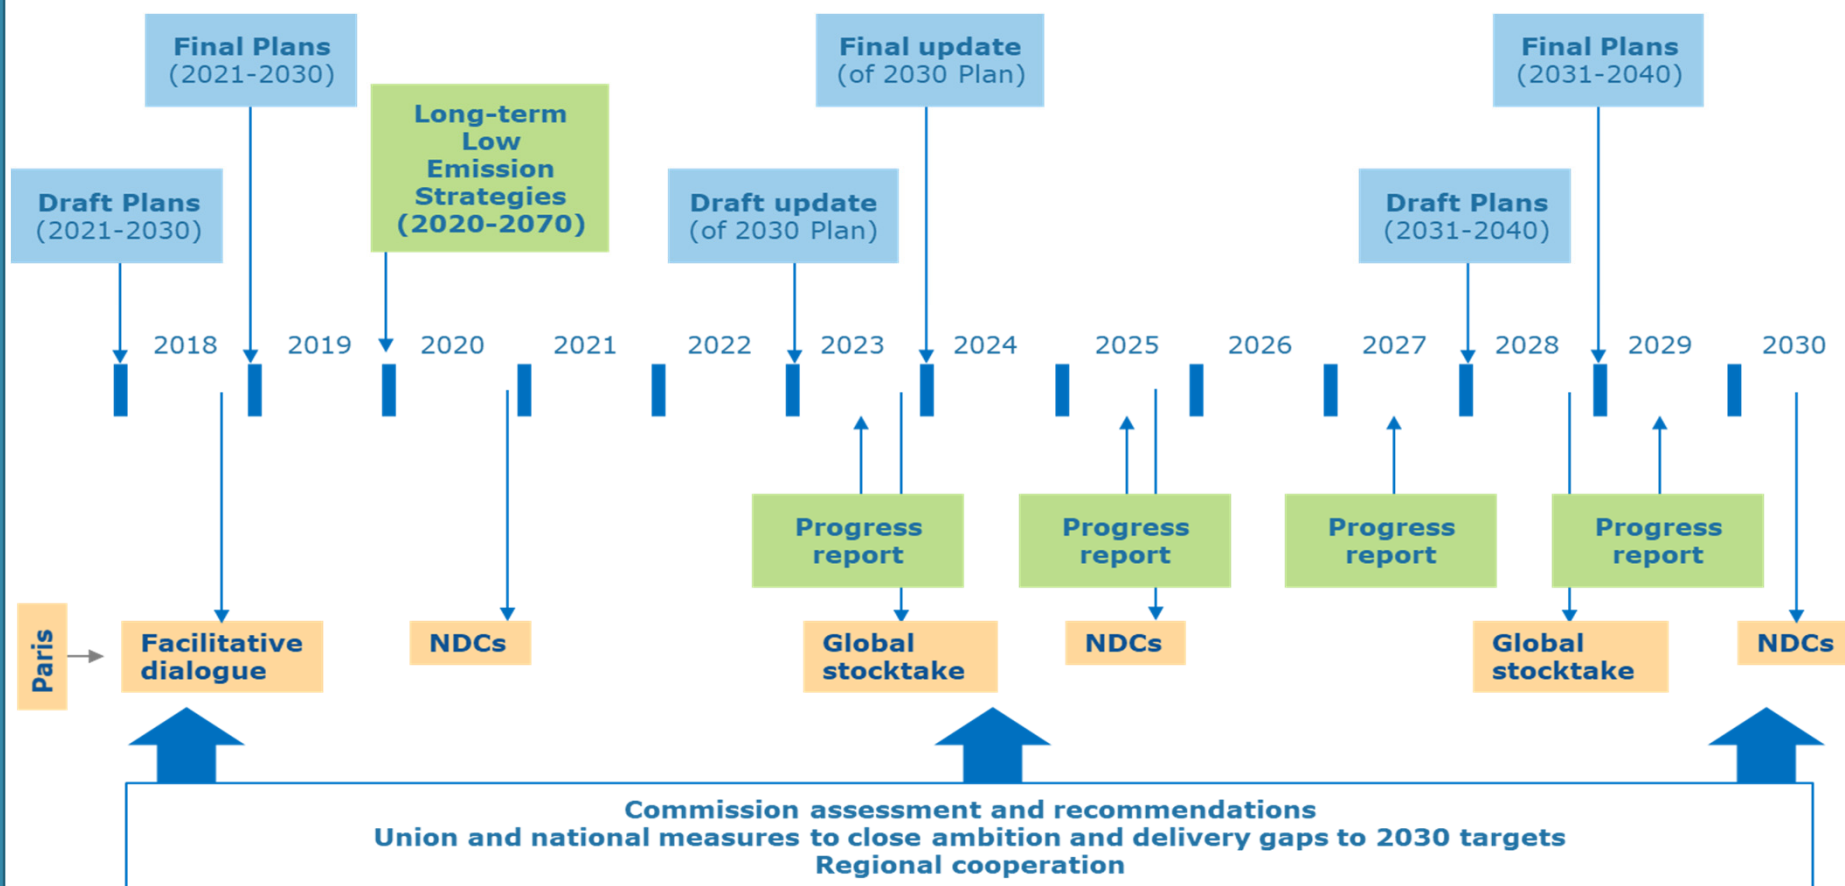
Final Plans (2021-2030)

Long-term Low Emission Strategies (2020-2070)

Final update (of 2030 Plan)

Final Plans (2031-2040)

Draft Plans (2021-2030)

Draft update (of 2030 Plan)

Draft Plans (2031-2040)

2018 2019 2020 2021 2022 2023 2024 2025 2026 2027 2028 2029 2030

Progress report

Progress report

Progress report

Progress report

Paris

Facilitative dialogue

NDCs

Global stocktake

NDCs

Global stocktake

NDCs

Commission assessment and recommendations
Union and national measures to close ambition and delivery gaps to 2030 targets
Regional cooperation